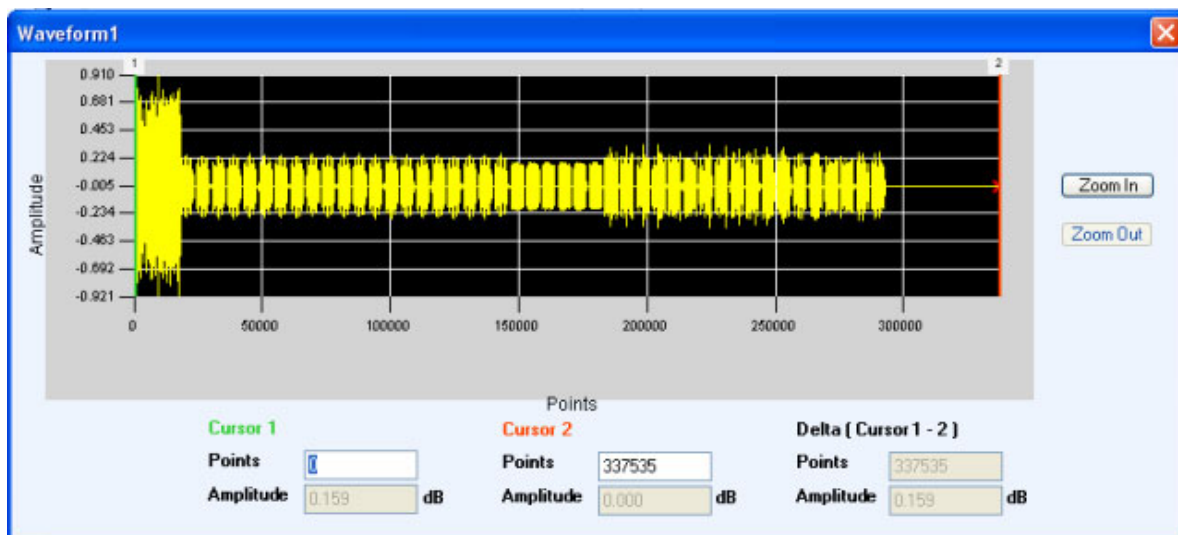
Waveform1

1
2

0.910
0.681
0.453
0.224
-0.005
-0.234
-0.463
-0.692
-0.921

Amplitude

0
50000
100000
150000
200000
250000
300000

Points

Zoom In
Zoom Out

Cursor 1
Points 0
Amplitude 0.159 dB

Cursor 2
Points 337535
Amplitude 0.000 dB

Delta ( Cursor 1 - 2 )
Points 337535
Amplitude 0.159 dB